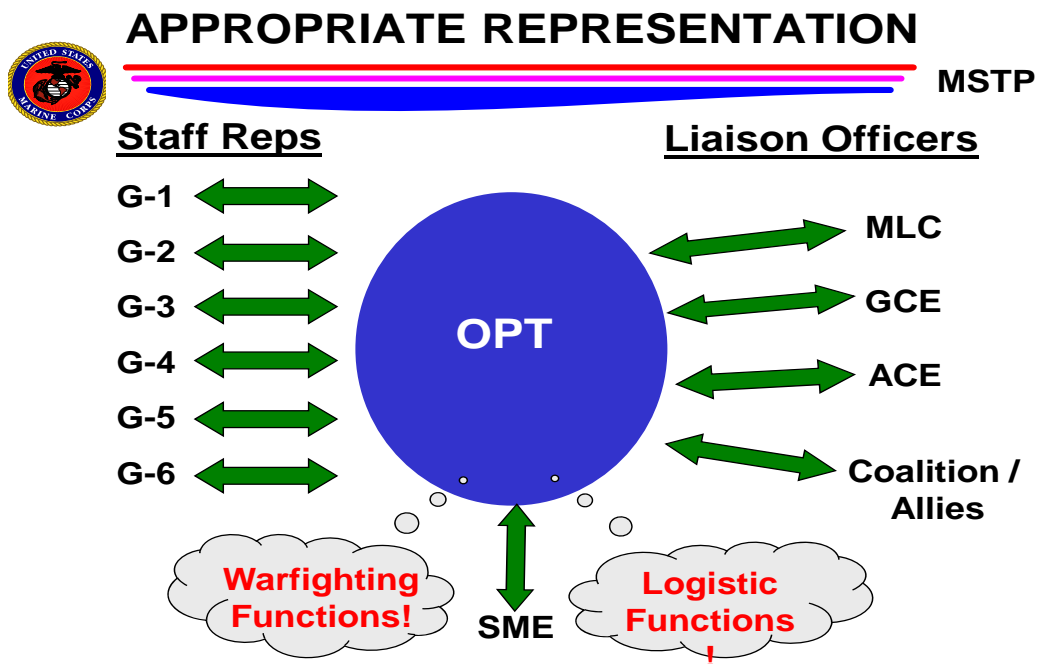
APPROPRIATE REPRESENTATION

UNITED STATES MARINE CORPS

MSTP

Staff Reps

Liaison Officers

G-1

G-2

G-3

G-4

G-5

G-6

OPT

MLC

GCE

ACE

Coalition / Allies

Warfighting Functions!

SME

Logistic Functions !